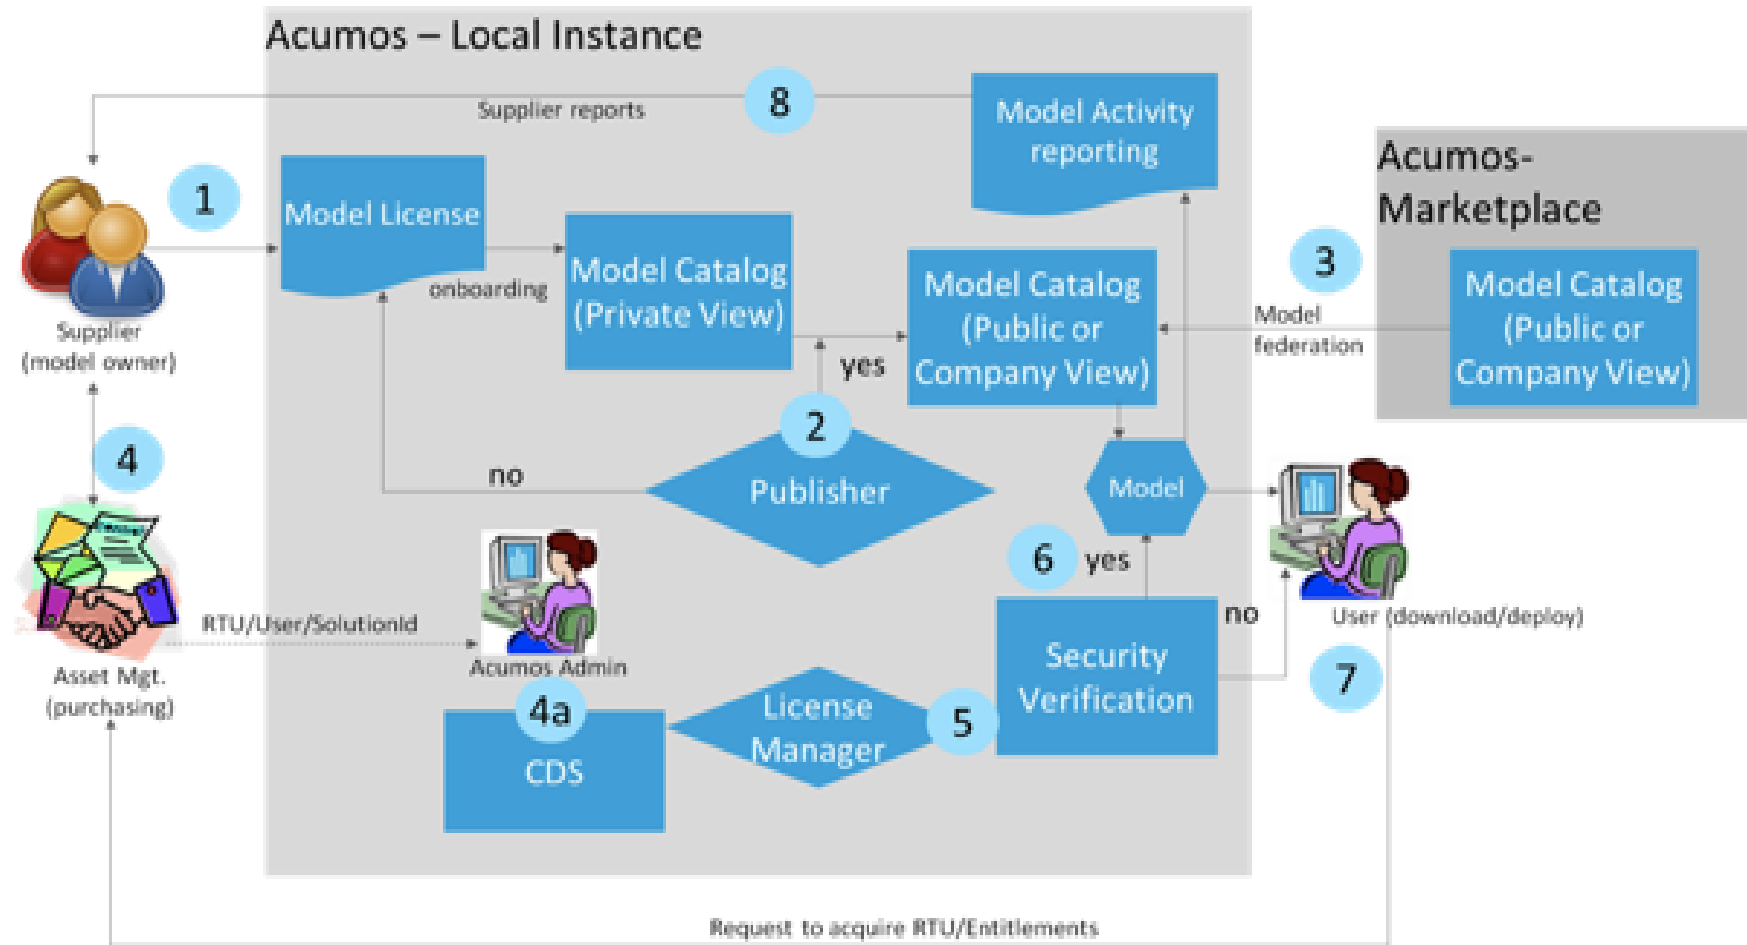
Acumos – Local Instance

8

Supplier reports

Model Activity reporting

Acumos-Marketplace

1

Model License

onboarding

Model Catalog (Private View)

Model Catalog (Public or Company View)

3

Model federation

Model Catalog (Public or Company View)

Supplier (model owner)

yes

2

4

no

Publisher

Model

6

yes

RTU/User/Solutionid

Acumos Admin

no

User (download/deploy)

Security Verification

Asset Mgt. (purchasing)

4a

License Manager

5

7

CDS

Request to acquire RTU/Entitlements